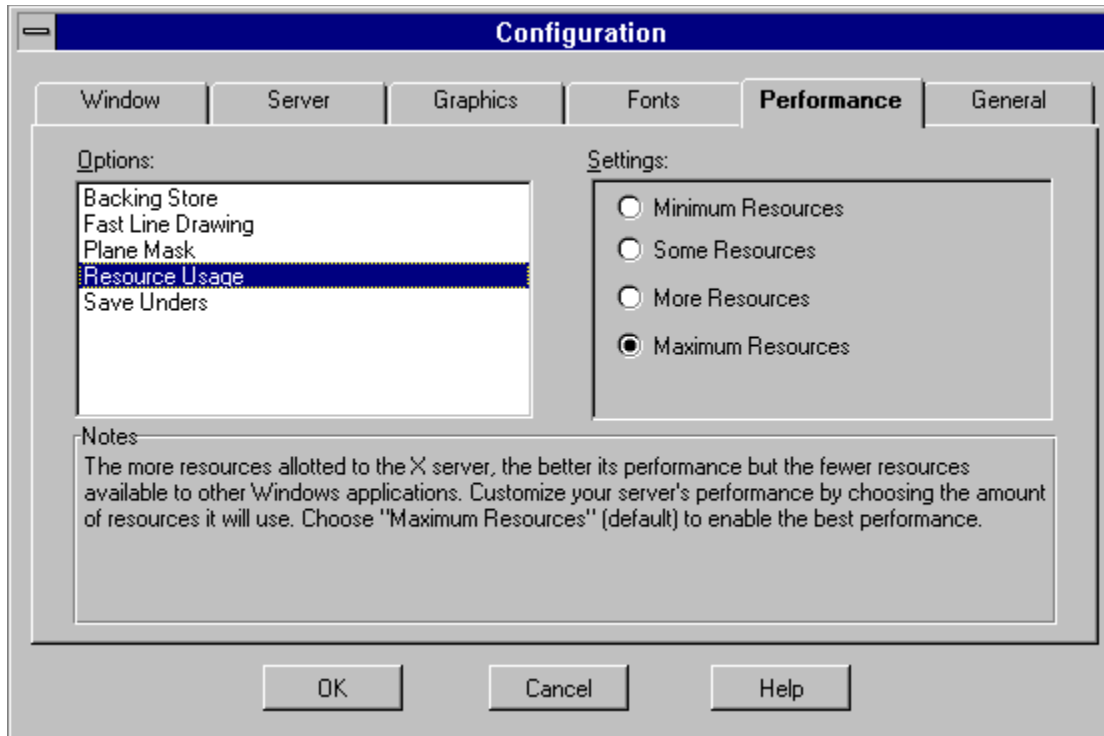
Configuration

Window | Server | Graphics | Fonts | Performance | General

Options:
Backing Store
Fast Line Drawing
Plane Mask
Resource Usage
Save Unders

Settings:
Minimum Resources
Some Resources
More Resources
Maximum Resources

Notes
The more resources allotted to the X server, the better its performance but the fewer resources available to other Windows applications. Customize your server's performance by choosing the amount of resources it will use. Choose "Maximum Resources" (default) to enable the best performance.

OK
Cancel
Help